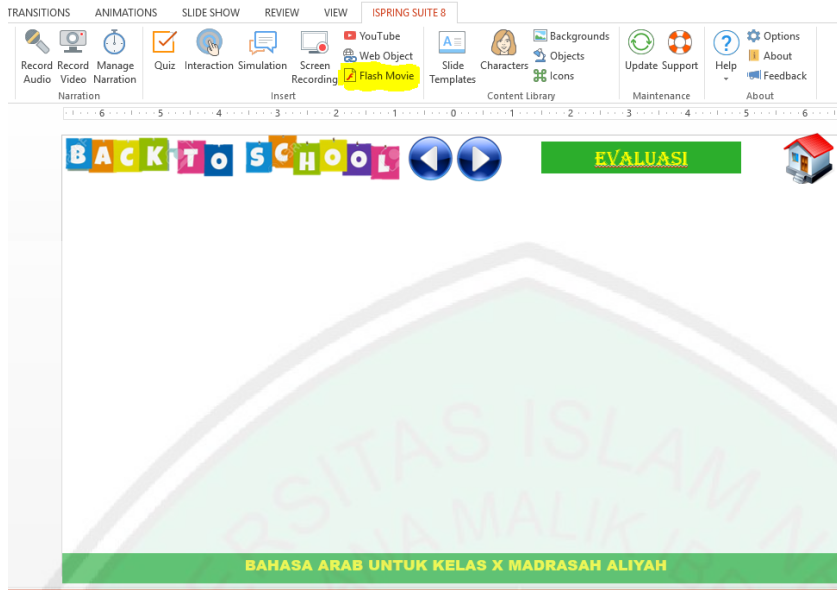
TRANSITIONS ANIMATIONS SLIDE SHOW REVIEW VIEW ISPRING SUITE 8

Record Audio Record Video Manage Narration
Narration

Quiz Interaction Simulation Screen Recording YouTube Web Object Flash Movie
Insert

Slide Templates Characters Backgrounds Objects Icons
Content Library

Update Support
Maintenance

Help Options About Feedback
About

6 5 4 3 2 1 0 1 2 3 4 5 6

BACK TO SCHOOL

EVALUASI

RSITAS ISLAM
A MALIK I

BAHASA ARAB UNTUK KELAS X MADRASAH ALIYAH